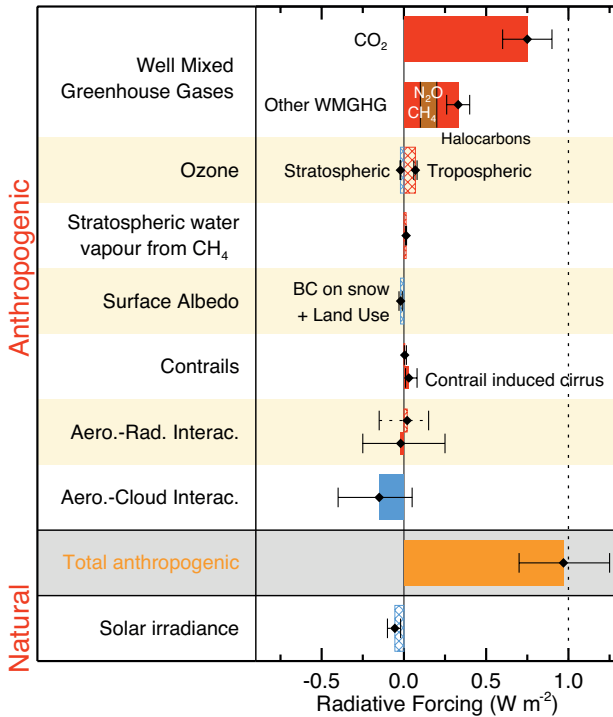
Anthropogenic

Well Mixed Greenhouse Gases

$CO_2$

Other WMGHG

$N_2O$

$CH_4$

Halocarbons

Ozone

Stratospheric

Tropospheric

Stratospheric water vapour from $CH_4$

Surface Albedo

BC on snow + Land Use

Contrails

Contrail induced cirrus

Aero.-Rad. Interac.

Aero.-Cloud Interac.

Total anthropogenic

Natural

Solar irradiance

-0.5

0.0

0.5

1.0

Radiative Forcing (W $m^{-2}$)